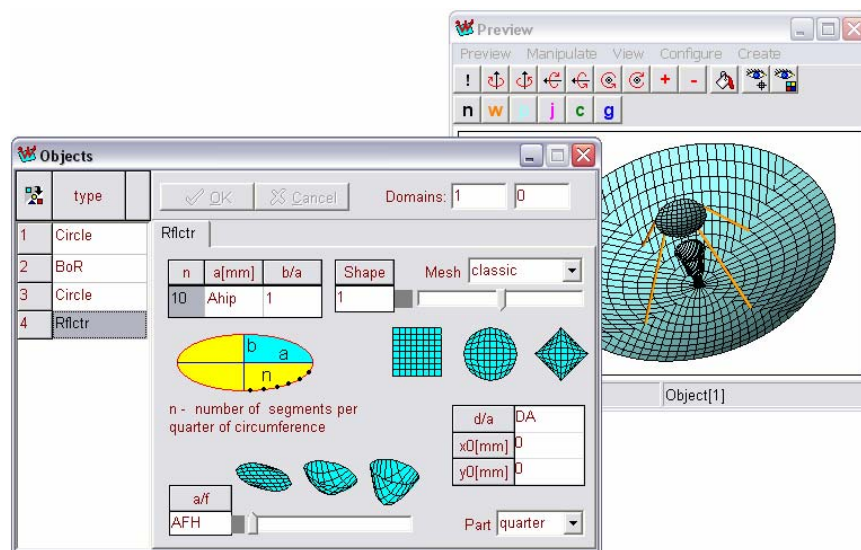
Preview

Preview Manipulate View Configure Create

! + -

n w j c g

Objects

type

1 Circle
2 BoR
3 Circle
4 Rflctr

OK Cancel Domains: 1 0

Rflctr

| n | a[mm] | b/a |
|---|---|---|
| 10 | Ahip | 1 |

Shape
1

Mesh classic

b a n

n - number of segments per quarter of circumference

| d/a | DA |
|---|---|
| x0[mm] | 0 |
| y0[mm] | 0 |

a/f
AFH

Part quarter

Object[1]